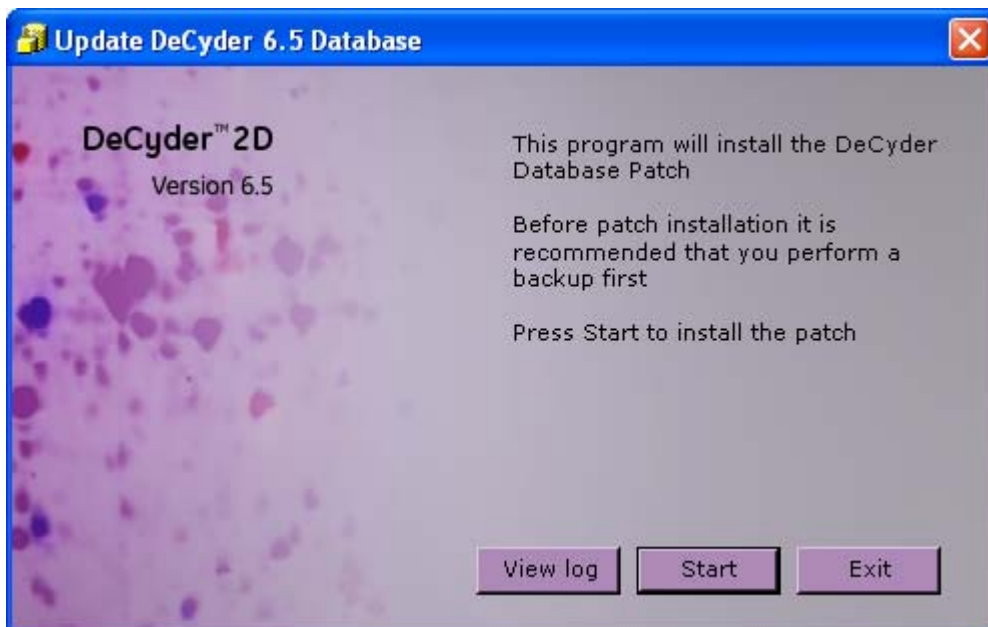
Update DeCyder 6.5 Database

DeCyder™ 2D
Version 6.5

This program will install the DeCyder Database Patch

Before patch installation it is recommended that you perform a backup first

Press Start to install the patch

View log
Start
Exit